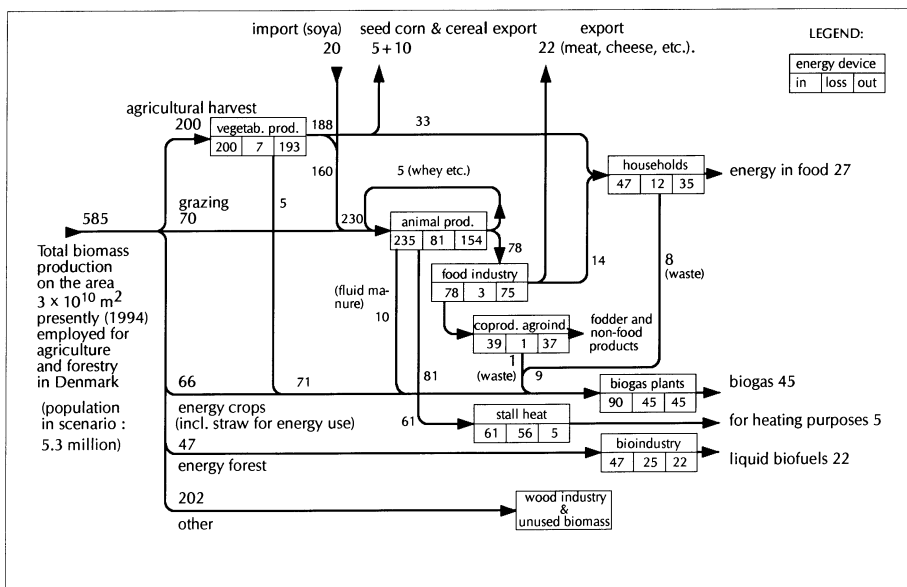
import (soya)
20

seed corn & cereal export
5+10

export
22 (meat, cheese, etc.).

LEGEND:

| energy device | | |
|---|---|---|
| in | loss | out |

agricultural harvest
200

| vegetab. prod. | | |
|---|---|---|
| 200 | 7 | 193 |

188
33
160
5 (whey etc.)

| households | | |
|---|---|---|
| 47 | 12 | 35 |

energy in food 27

585
grazing
70
5
230

| animal prod. | | |
|---|---|---|
| 235 | 81 | 154 |

78

| food industry | | |
|---|---|---|
| 78 | 3 | 75 |

14
8
(waste)

Total biomass production on the area $3 \times 10^{10}$ m$^2$ presently (1994) employed for agriculture and forestry in Denmark

(population in scenario : 5.3 million)

(fluid manure)
10

| coprod. agroind. | | |
|---|---|---|
| 39 | 1 | 37 |

fodder and non-food products

1
(waste)
81
9
66
71

| biogas plants | | |
|---|---|---|
| 90 | 45 | 45 |

biogas 45

energy crops
(incl. straw for energy use)
61

| stall heat | | |
|---|---|---|
| 61 | 56 | 5 |

for heating purposes 5

47
energy forest

| bioindustry | | |
|---|---|---|
| 47 | 25 | 22 |

liquid biofuels 22

202
other

wood industry & unused biomass